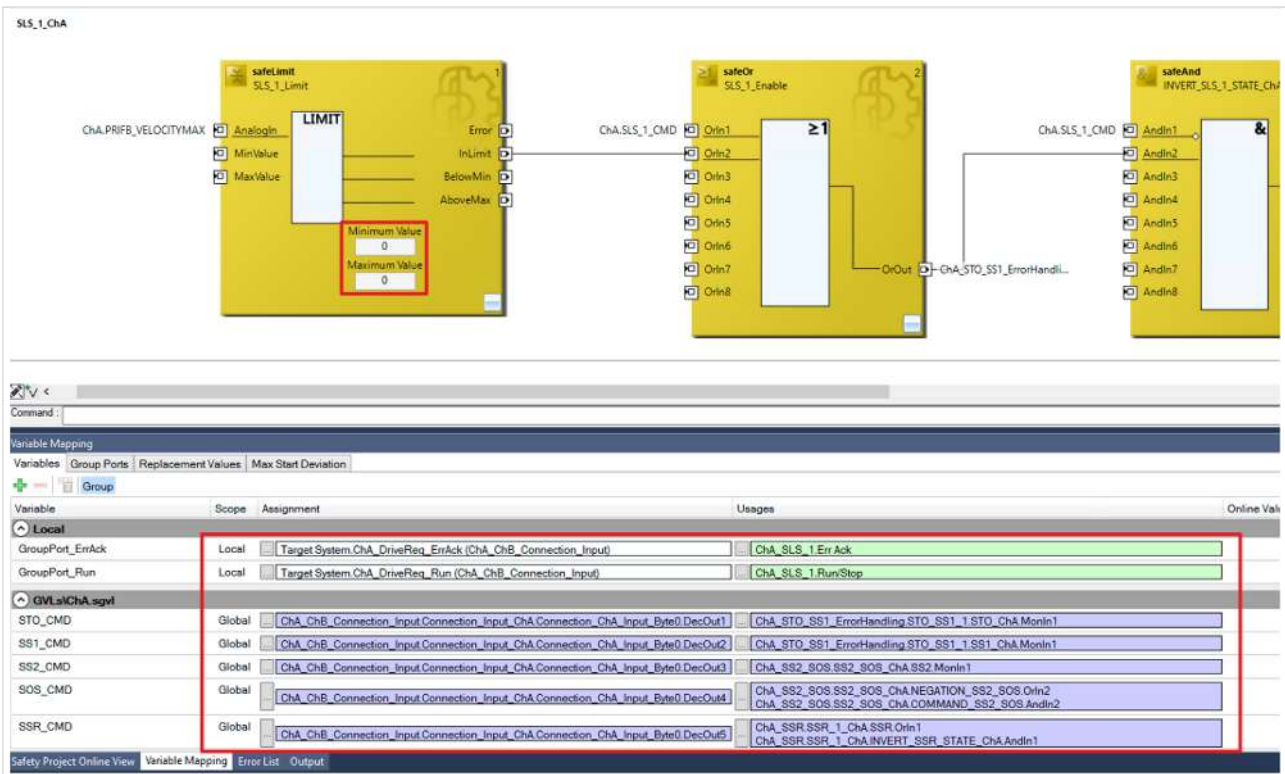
SLS_1_ChA

safeLimit
SLS_1_Limit
1
LIMIT
ChA.PRIFB_VELOCITYMAX AnalogIn
MinValue
MaxValue
Error
InLimit
BelowMin
AboveMax
Minimum Value
0
Maximum Value
0

safeOr
SLS_1_Enable
2
ChA.SLS_1_CMD OrIn1
OrIn2
OrIn3
OrIn4
OrIn5
OrIn6
OrIn7
OrIn8
≥1
OrOut ChA_STO_SS1_ErrorHandli...

safeAnd
INVERT_SLS_1_STATE_Ch
ChA.SLS_1_CMD AndIn1
AndIn2
AndIn3
AndIn4
AndIn5
AndIn6
AndIn7
AndIn8
&

Command :

Variable Mapping
Variables | Group Ports | Replacement Values | Max Start Deviation
Group

| Variable | Scope | Assignment | Usages | Online Val |
|---|---|---|---|---|
| Local | | | | |
| GroupPort_ErrAck | Local | Target System.ChA_DriveReq_ErrAck (ChA_ChB_Connection_Input) | ChA_SLS_1.Err Ack | |
| GroupPort_Run | Local | Target System.ChA_DriveReq_Run (ChA_ChB_Connection_Input) | ChA_SLS_1.Run/Stop | |
| GVLs\ChA.sgvl | | | | |
| STO_CMD | Global | ChA_ChB_Connection_Input.Connection_Input_ChA.Connection_ChA_Input_Byte0.DecOut1 | ChA_STO_SS1_ErrorHandling.STO_SS1_1.STO_ChA.MonIn1 | |
| SS1_CMD | Global | ChA_ChB_Connection_Input.Connection_Input_ChA.Connection_ChA_Input_Byte0.DecOut2 | ChA_STO_SS1_ErrorHandling.STO_SS1_1.SS1_ChA.MonIn1 | |
| SS2_CMD | Global | ChA_ChB_Connection_Input.Connection_Input_ChA.Connection_ChA_Input_Byte0.DecOut3 | ChA_SS2_SOS.SS2_SOS_ChA.SS2.MonIn1 | |
| SOS_CMD | Global | ChA_ChB_Connection_Input.Connection_Input_ChA.Connection_ChA_Input_Byte0.DecOut4 | ChA_SS2_SOS.SS2_SOS_ChA.NEGATION_SS2_SOS.OrIn2 ChA_SS2_SOS.SS2_SOS_ChA.COMMAND_SS2_SOS.AndIn2 | |
| SSR_CMD | Global | ChA_ChB_Connection_Input.Connection_Input_ChA.Connection_ChA_Input_Byte0.DecOut5 | ChA_SSR.SSR_1_ChA.SSR.OrIn1 ChA_SSR.SSR_1_ChA.INVERT_SSR_STATE_ChA.AndIn1 | |

Safety Project Online View | Variable Mapping | Error List | Output